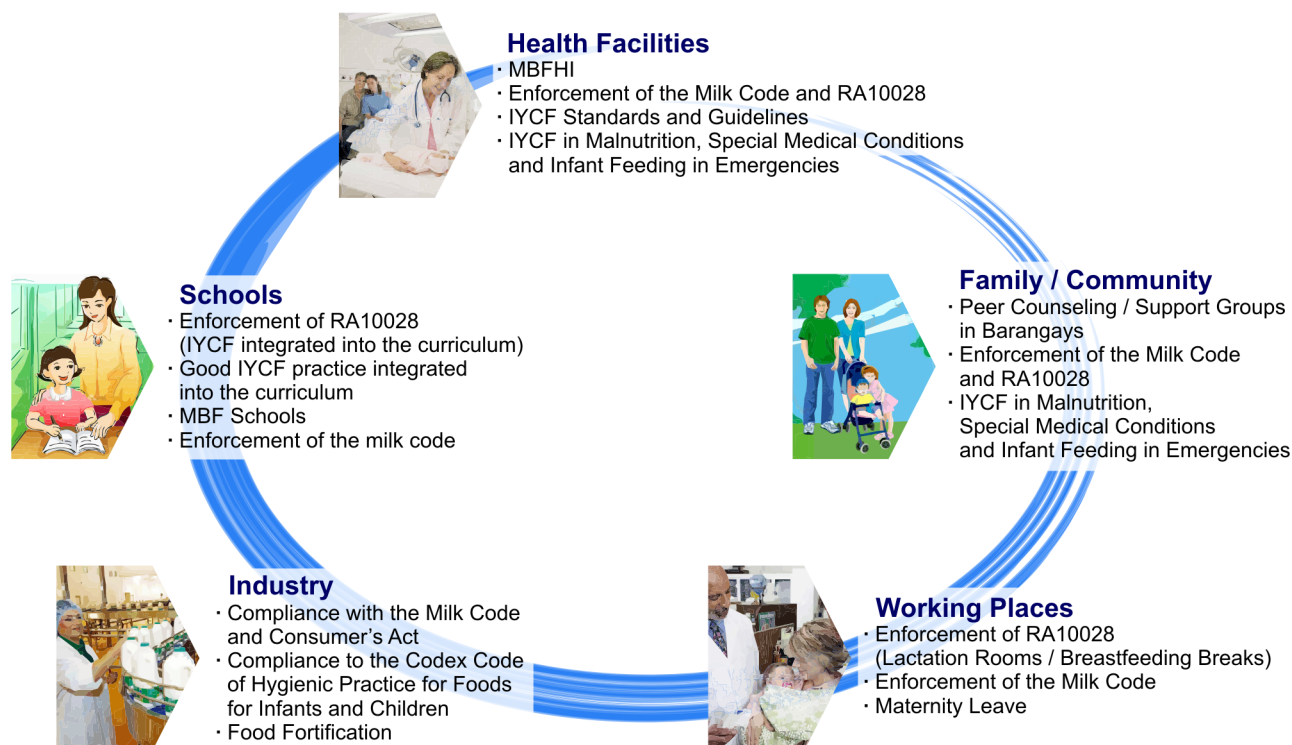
Health Facilities
・MBFHI
・Enforcement of the Milk Code and RA10028
・IYCF Standards and Guidelines
・IYCF in Malnutrition, Special Medical Conditions and Infant Feeding in Emergencies

Family / Community
・Peer Counseling / Support Groups in Barangays
・Enforcement of the Milk Code and RA10028
・IYCF in Malnutrition, Special Medical Conditions and Infant Feeding in Emergencies

Schools
・Enforcement of RA10028 (IYCF integrated into the curriculum)
・Good IYCF practice integrated into the curriculum
・MBF Schools
・Enforcement of the milk code

Industry
・Compliance with the Milk Code and Consumer's Act
・Compliance to the Codex Code of Hygienic Practice for Foods for Infants and Children
・Food Fortification

Working Places
・Enforcement of RA10028 (Lactation Rooms / Breastfeeding Breaks)
・Enforcement of the Milk Code
・Maternity Leave